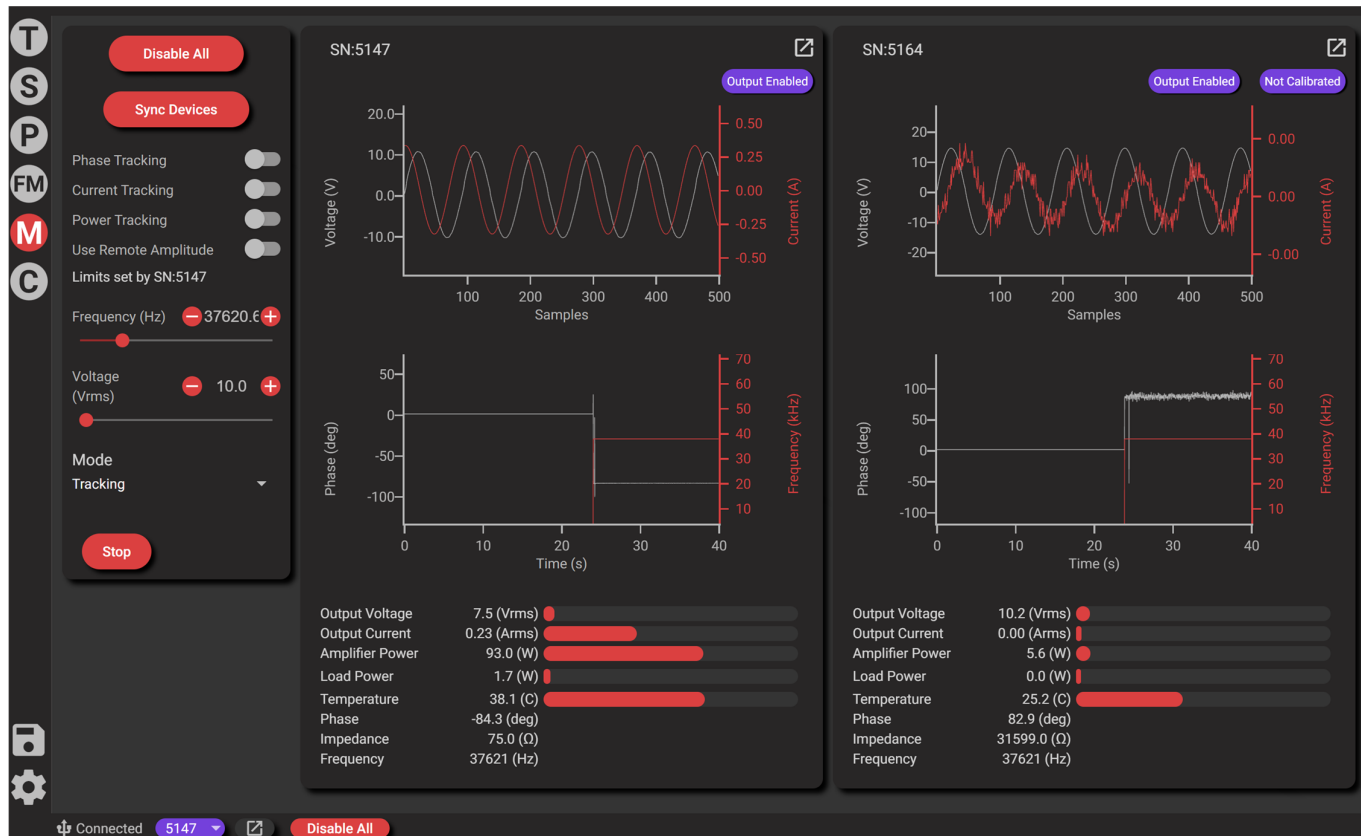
T
S
P
FM
M
C

Disable All

Sync Devices

Phase Tracking
Current Tracking
Power Tracking
Use Remote Amplitude
Limits set by SN:5147

Frequency (Hz) 37620.6

Voltage (Vrms) 10.0

Mode
Tracking

Stop

SN:5147

Output Enabled

20.0 10.0 0.0 -10.0
Voltage (V)
0.50 0.25 0.00 -0.25 -0.50
Current (A)
100 200 300 400 500
Samples

50 0 -50 -100
Phase (deg)
70 60 50 40 30 20 10
Frequency (kHz)
0 10 20 30 40
Time (s)

| Output Voltage | 7.5 (Vrms) |
|---|---|
| Output Current | 0.23 (Arms) |
| Amplifier Power | 93.0 (W) |
| Load Power | 1.7 (W) |
| Temperature | 38.1 (C) |
| Phase | -84.3 (deg) |
| Impedance | 75.0 (Ω) |
| Frequency | 37621 (Hz) |

SN:5164

Output Enabled
Not Calibrated

20 10 0 -10 -20
Voltage (V)
0.00 0.00 -0.00
Current (A)
100 200 300 400 500
Samples

100 50 0 -50 -100
Phase (deg)
70 60 50 40 30 20 10
Frequency (kHz)
0 10 20 30 40
Time (s)

| Output Voltage | 10.2 (Vrms) |
|---|---|
| Output Current | 0.00 (Arms) |
| Amplifier Power | 5.6 (W) |
| Load Power | 0.0 (W) |
| Temperature | 25.2 (C) |
| Phase | 82.9 (deg) |
| Impedance | 31599.0 (Ω) |
| Frequency | 37621 (Hz) |

Connected 5147 Disable All